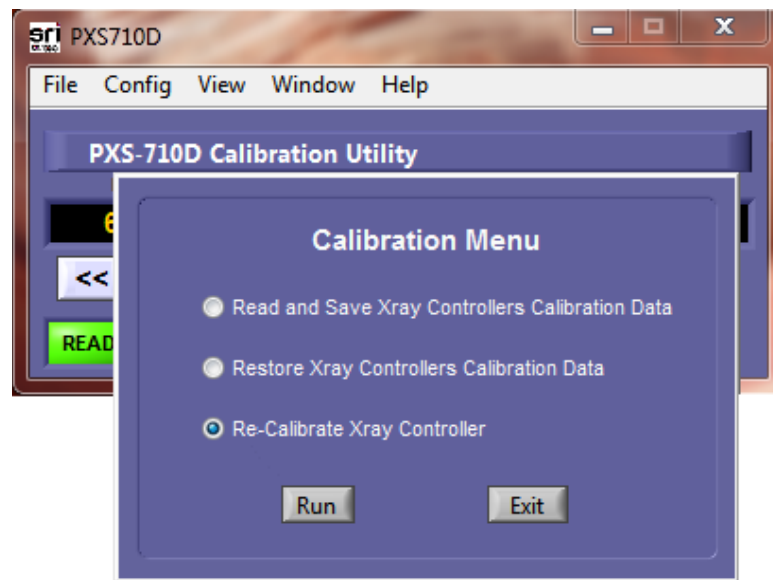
sri PXS710D

File Config View Window Help

PXS-710D Calibration Utility

6

<<

READ

Calibration Menu

Read and Save Xray Controllers Calibration Data

Restore Xray Controllers Calibration Data

Re-Calibrate Xray Controller

Run

Exit